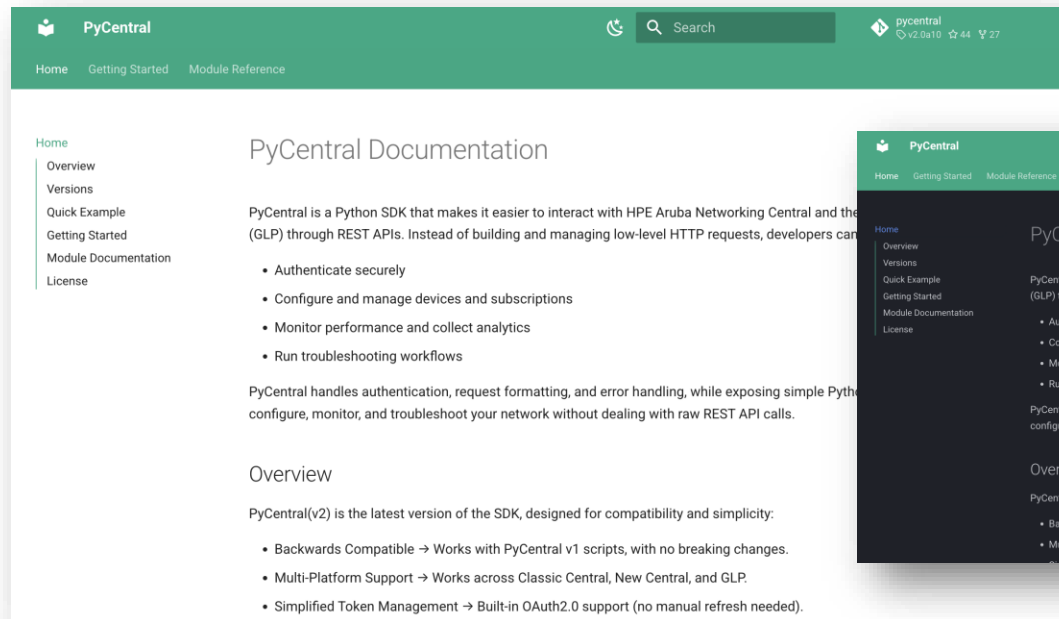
PyCentral

Search

pycentral
v2.0a10 44 27

Home Getting Started Module Reference

Home
Overview
Versions
Quick Example
Getting Started
Module Documentation
License

PyCentral Documentation

PyCentral is a Python SDK that makes it easier to interact with HPE Aruba Networking Central and the (GLP) through REST APIs. Instead of building and managing low-level HTTP requests, developers can

• Authenticate securely
• Configure and manage devices and subscriptions
• Monitor performance and collect analytics
• Run troubleshooting workflows

PyCentral handles authentication, request formatting, and error handling, while exposing simple Pytho configure, monitor, and troubleshoot your network without dealing with raw REST API calls.

Overview

PyCentral(v2) is the latest version of the SDK, designed for compatibility and simplicity:

• Backwards Compatible → Works with PyCentral v1 scripts, with no breaking changes.
• Multi-Platform Support → Works across Classic Central, New Central, and GLP.
• Simplified Token Management → Built-in OAuth2.0 support (no manual refresh needed).

PyCentral

Home Getting Started Module Reference

Home
Overview
Versions
Quick Example
Getting Started
Module Documentation
License

Py

PyCen
(GLP)

• Au
• Co
• Mo
• Ru

PyCen
config

Over

PyCen

• Ba
• Mu